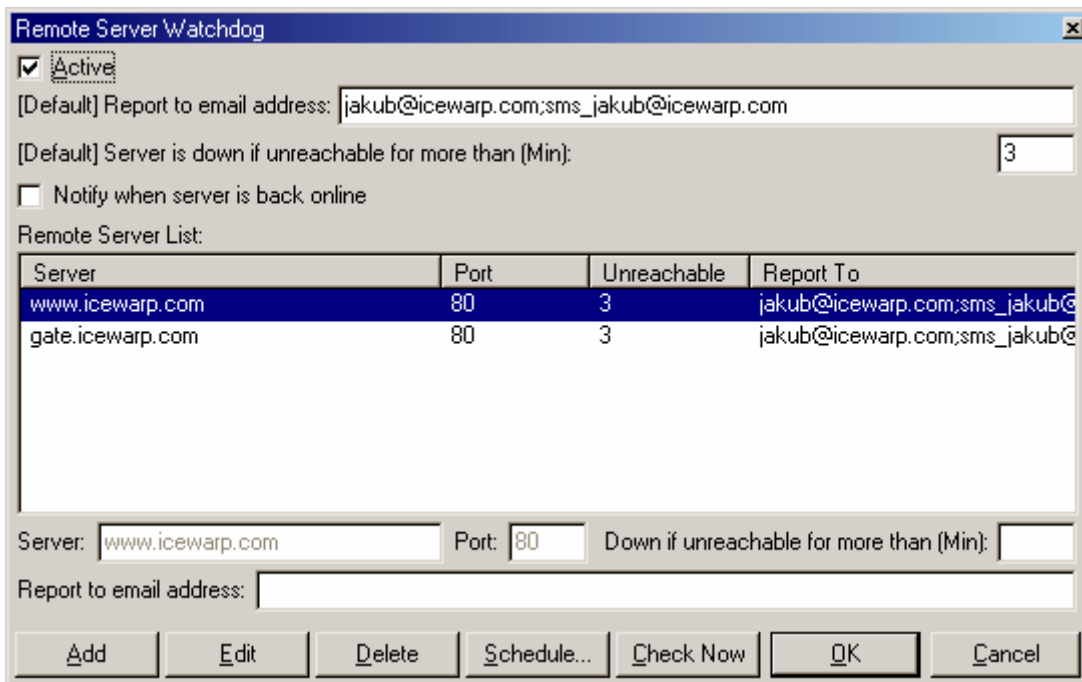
Remote Server Watchdog

Active

[Default] Report to email address: jakub@icewarp.com;sms_jakub@icewarp.com

[Default] Server is down if unreachable for more than (Min): 3

Notify when server is back online

Remote Server List:

| Server | Port | Unreachable | Report To |
|---|---|---|---|
| www.icewarp.com | 80 | 3 | jakub@icewarp.com;sms_jakub@ |
| gate.icewarp.com | 80 | 3 | jakub@icewarp.com;sms_jakub@ |

Server: www.icewarp.com Port: 80 Down if unreachable for more than (Min):

Report to email address:

Add Edit Delete Schedule... Check Now OK Cancel